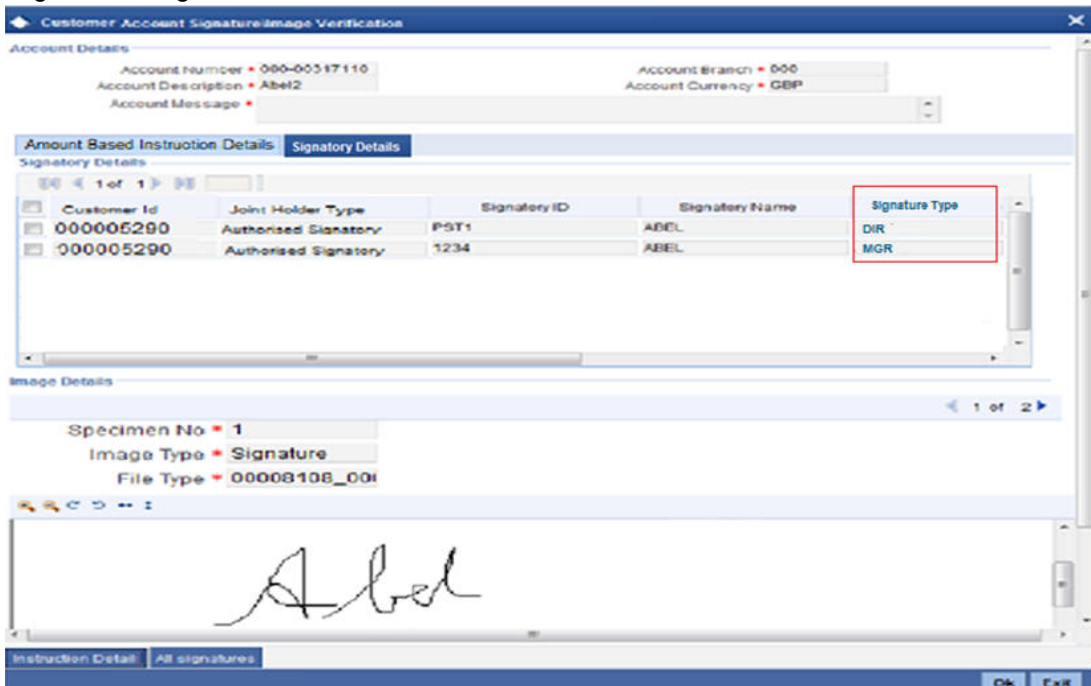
Customer Account Signature/Image Verification

Account Details

Account Number * 000-00317110
Account Description * Abel2
Account Message *
Account Branch * 000
Account Currency * GBP

Amount Based Instruction Details | Signatory Details

Signatory Details

1 of 1

| | Customer Id | Joint Holder Type | Signatory ID | Signatory Name | Signature Type |
|---|---|---|---|---|---|
| | 000005290 | Authorised Signatory | PST1 | ABEL | DIR |
| | 000005290 | Authorised Signatory | 1234 | ABEL | MGR |

Image Details

1 of 2

Specimen No * 1
Image Type * Signature
File Type * 00008108_00

Abel

Instruction Detail | All signatures

Ok | Exit